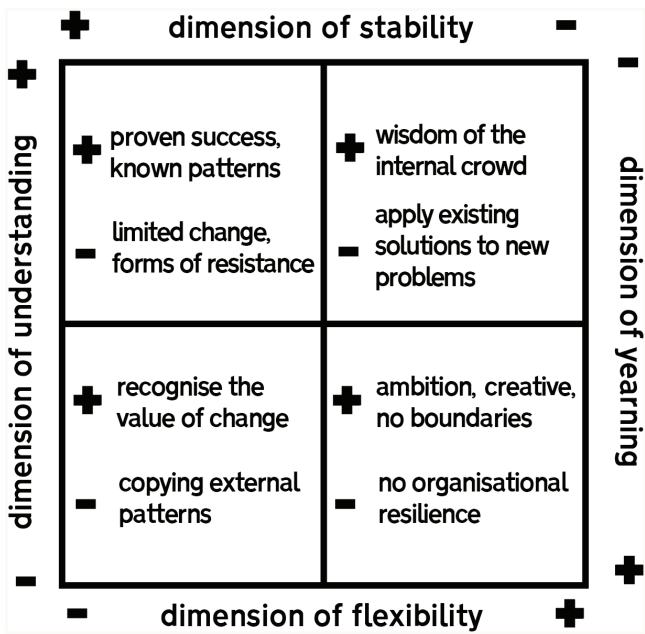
+ dimension of stability −

+ dimension of understanding −

− dimension of yearning +

| | |
|---|---|
| + proven success, known patterns<br>− limited change, forms of resistance | + wisdom of the internal crowd<br>− apply existing solutions to new problems |
| + recognise the value of change<br>− copying external patterns | + ambition, creative, no boundaries<br>− no organisational resilience |

− dimension of flexibility +